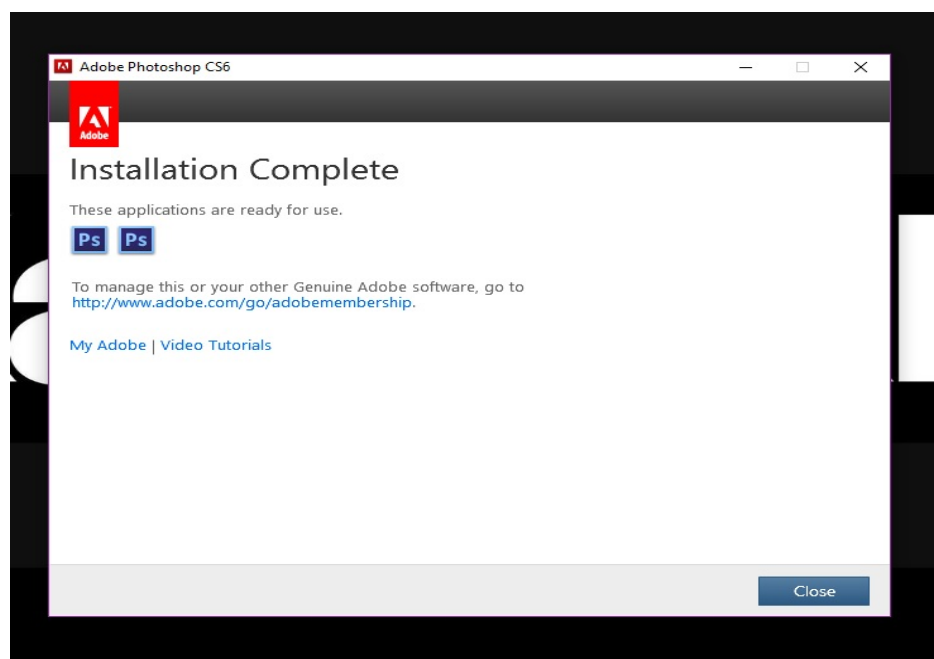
Adobe Photoshop CS6

Adobe

Installation Complete

These applications are ready for use.

Ps Ps

To manage this or your other Genuine Adobe software, go to http://www.adobe.com/go/adobemembership.

My Adobe | Video Tutorials

Close